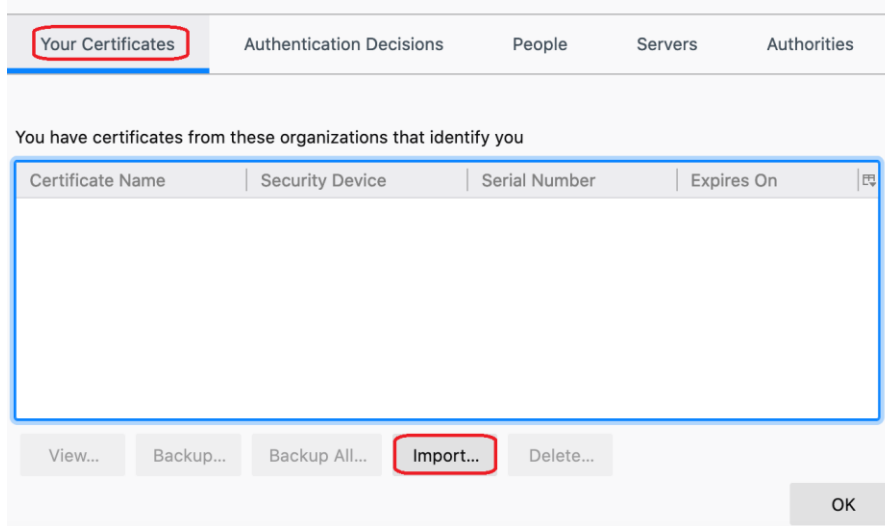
Your Certificates Authentication Decisions People Servers Authorities

You have certificates from these organizations that identify you

| Certificate Name | Security Device | Serial Number | Expires On |
|---|---|---|---|

View... Backup... Backup All... Import... Delete...

OK